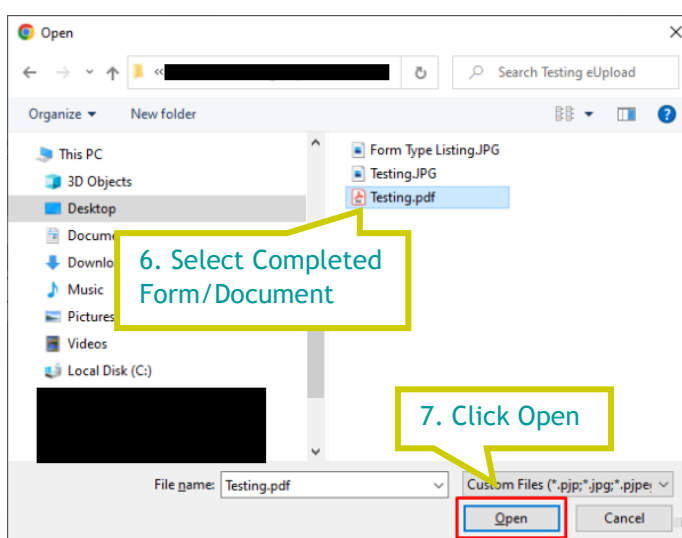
Open

«

Search Testing eUpload

Organize ▾ New folder

This PC
3D Objects
Desktop
Docume
Downlo
Music
Pictures
Videos
Local Disk (C:)

Form Type Listing.JPG
Testing.JPG
Testing.pdf

6. Select Completed Form/Document

7. Click Open

File name: Testing.pdf

Custom Files (*.pjp;*.jpg;*.pjpe

Open

Cancel